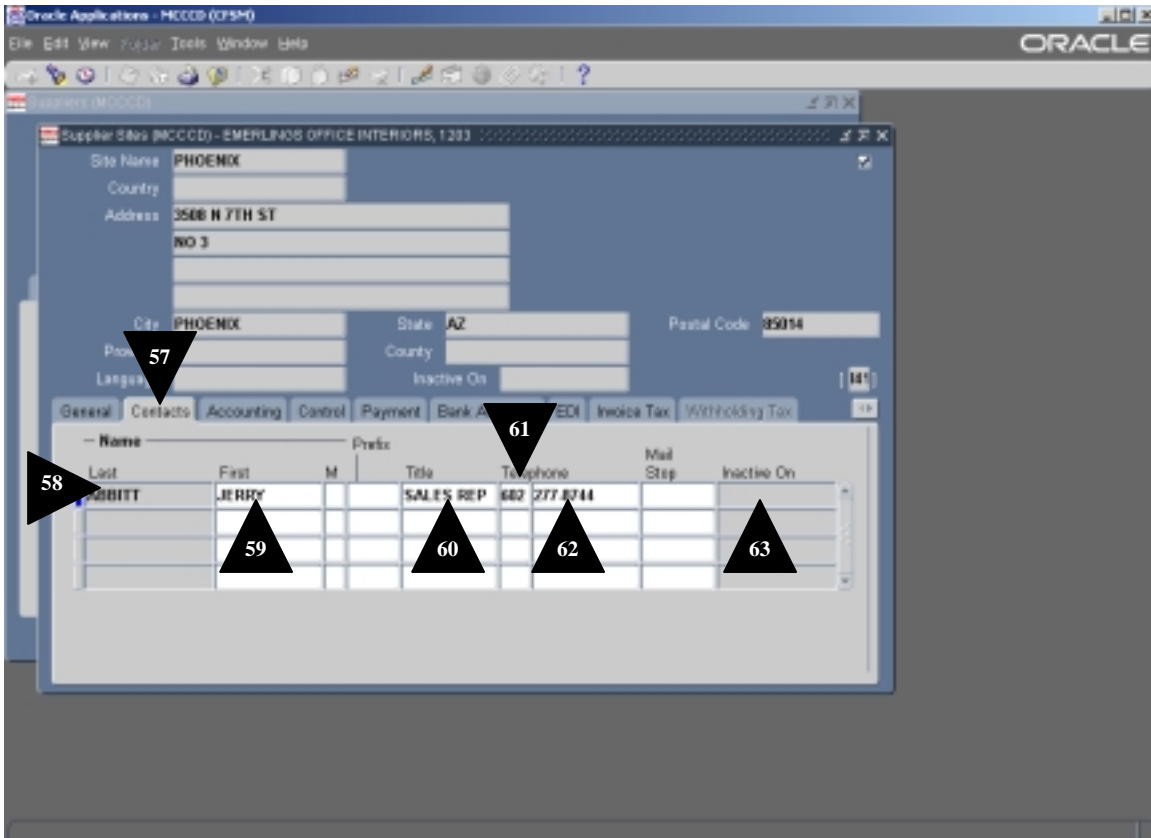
Oracle Applications - MCCCD (CFSM)

File Edit View Folder Tools Window Help

ORACLE

Suppliers (MCCCD)

Supplier Sites (MCCCD) - EMERLINOS OFFICE INTERIORS, 1203

Site Name PHOENIX
Country
Address 3508 N 7TH ST
NO 3

City PHOENIX
State AZ
Postal Code 85014
Prov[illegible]
County
Langua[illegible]
Inactive On

57

General Contacts Accounting Control Payment Bank A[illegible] EDI Invoice Tax Withholding Tax

61

— Name — Prefix
Last First M Title Telephone Mail Stop Inactive On

58

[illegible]BBITT JERRY SALES REP 602 277 8744

59 60 62 63